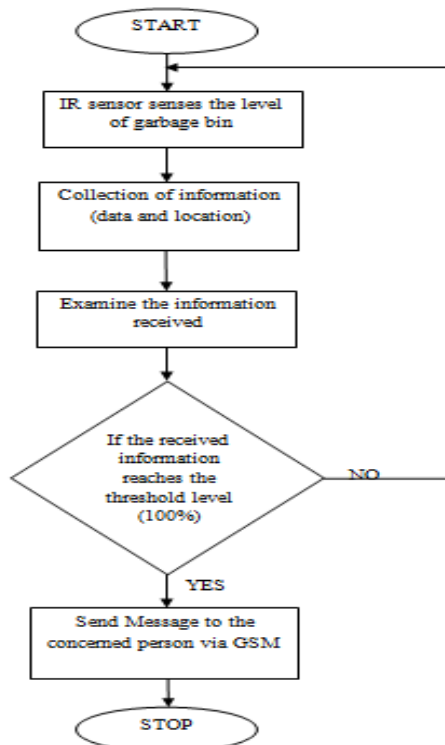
START

IR sensor senses the level of garbage bin

Collection of information (data and location)

Examine the information received

If the received information reaches the threshold level (100%)

NO

YES

Send Message to the concerned person via GSM

STOP